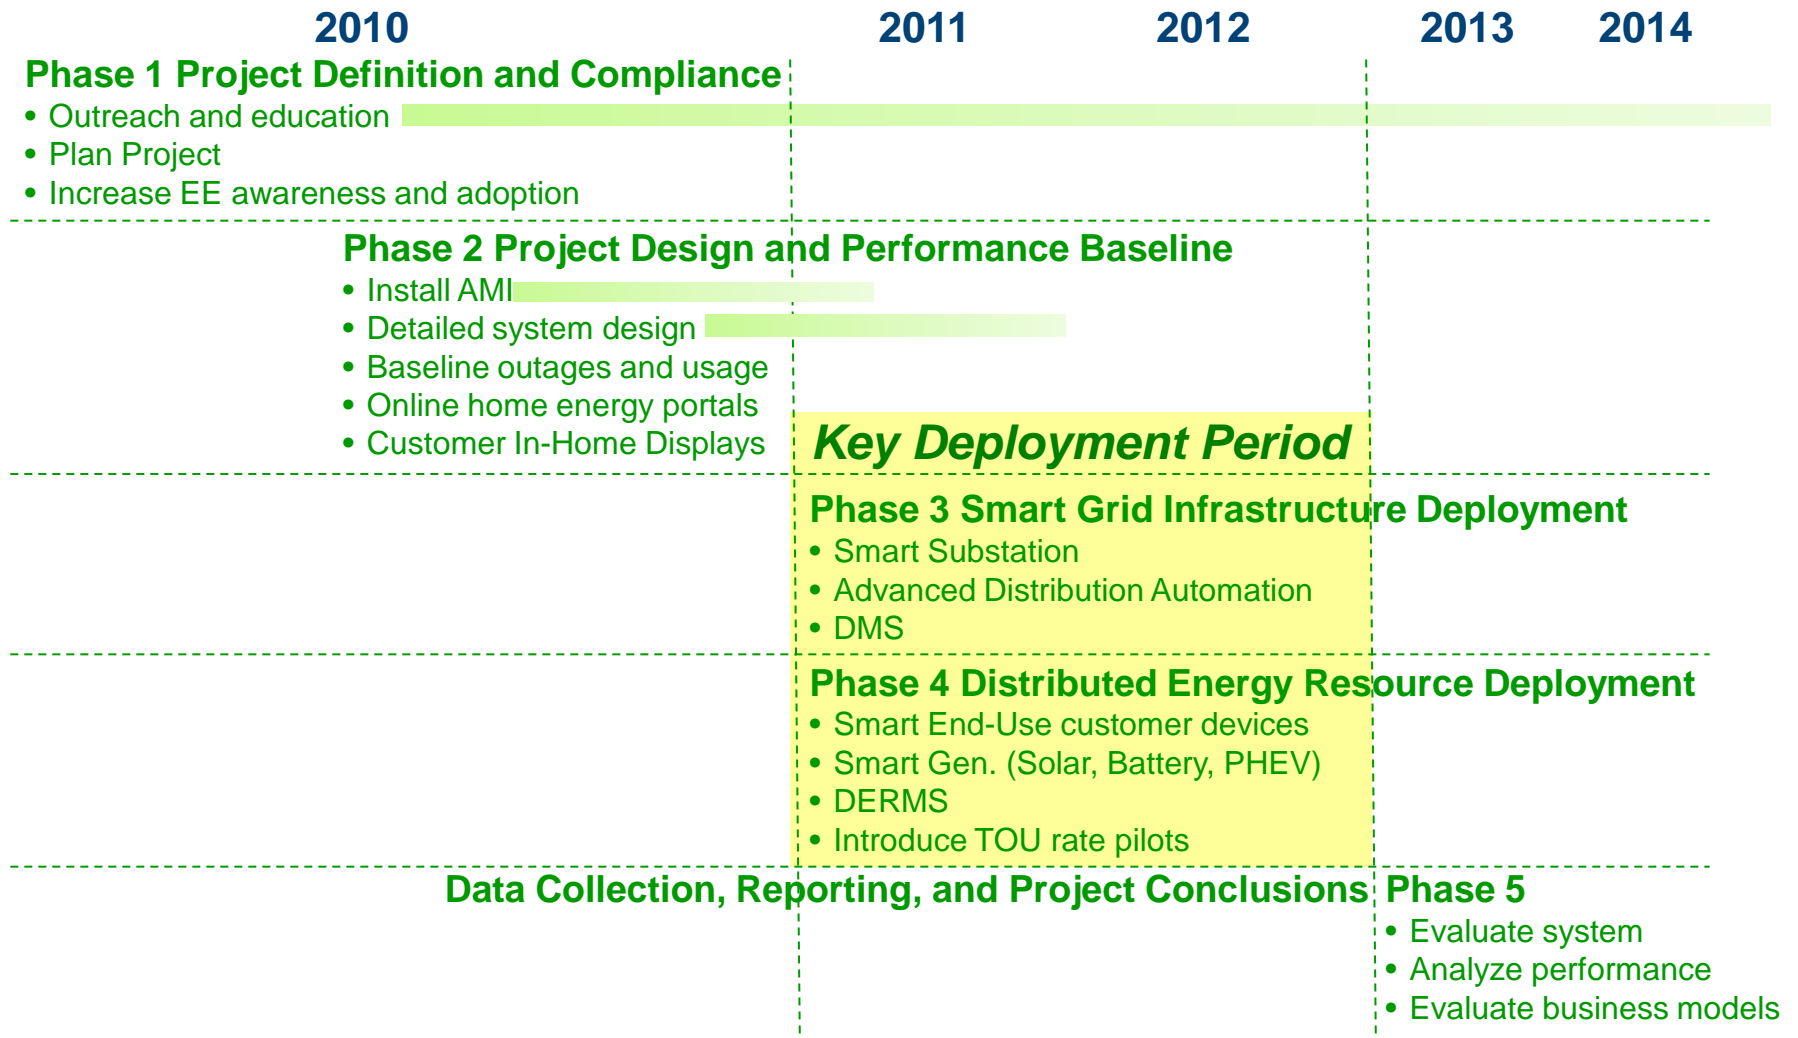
2010 2011 2012 2013 2014

Phase 1 Project Definition and Compliance
• Outreach and education
• Plan Project
• Increase EE awareness and adoption

Phase 2 Project Design and Performance Baseline
• Install AMI
• Detailed system design
• Baseline outages and usage
• Online home energy portals
• Customer In-Home Displays

Key Deployment Period

Phase 3 Smart Grid Infrastructure Deployment
• Smart Substation
• Advanced Distribution Automation
• DMS

Phase 4 Distributed Energy Resource Deployment
• Smart End-Use customer devices
• Smart Gen. (Solar, Battery, PHEV)
• DERMS
• Introduce TOU rate pilots

Data Collection, Reporting, and Project Conclusions Phase 5
• Evaluate system
• Analyze performance
• Evaluate business models